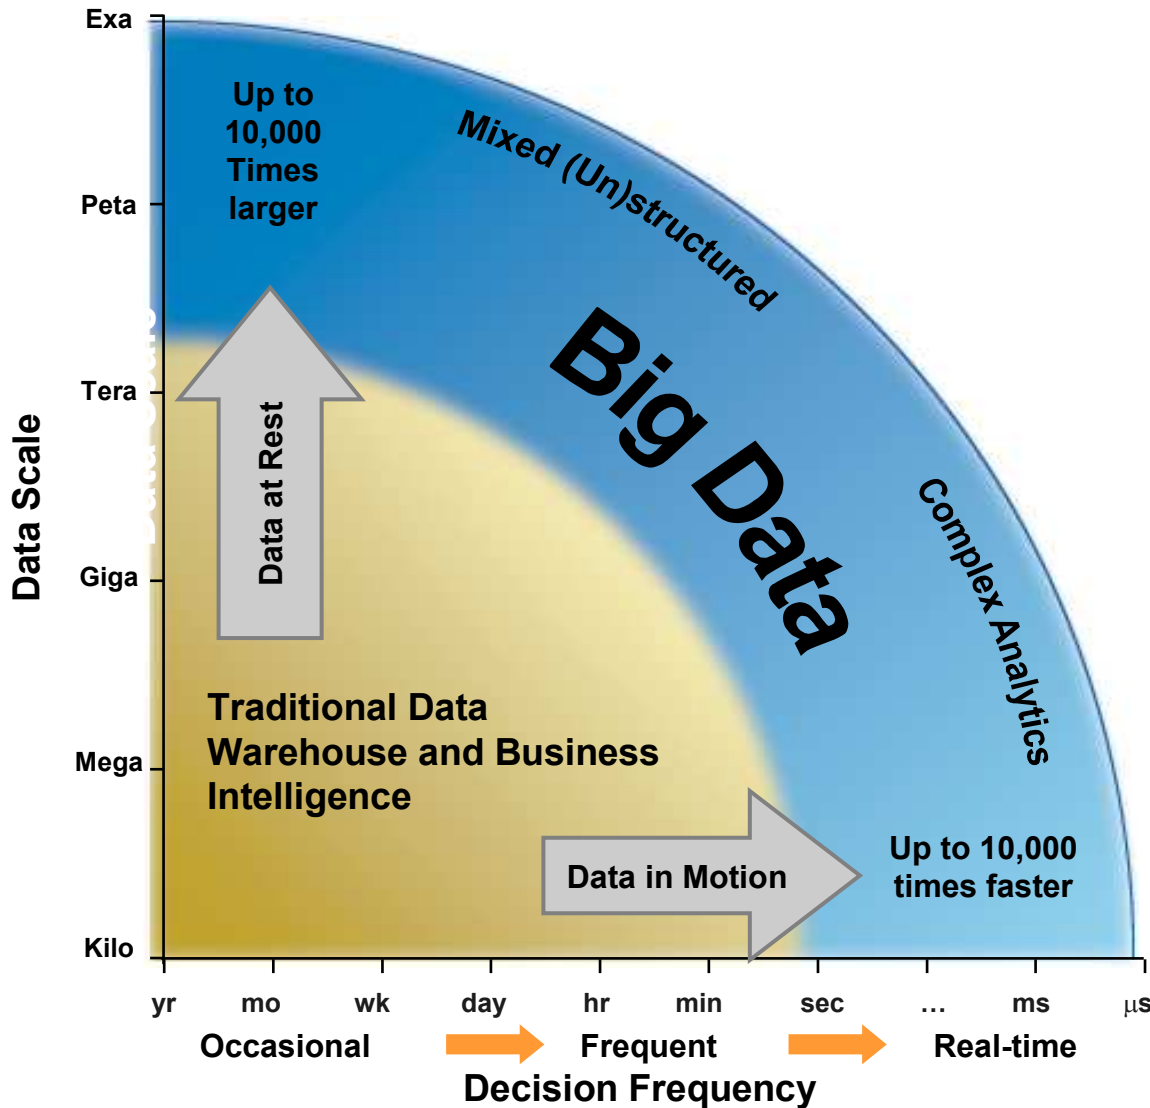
Exa

Peta

Tera

Giga

Mega

Kilo

Data Scale

Up to 10,000 Times larger

Mixed (Un)structured

Big Data

Data at Rest

Complex Analytics

Traditional Data Warehouse and Business Intelligence

Data in Motion

Up to 10,000 times faster

yr mo wk day hr min sec … ms µs

Occasional Frequent Real-time

Decision Frequency